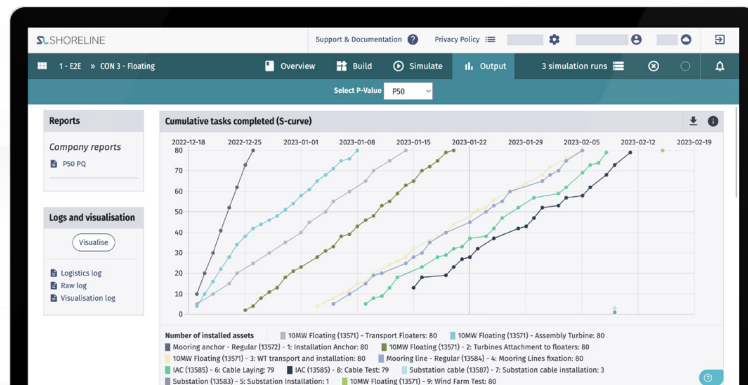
SHORELINE

Support & Documentation
Privacy Policy

1 - E2E » CON 3 - Floating
Overview
Build
Simulate
Output
3 simulation runs

Select P-Value P50

Reports

Company reports

P50 PQ

Logs and visualisation

Visualise

Logistics log
Raw log
Visualisation log

Cumulative tasks completed (S-curve)

2022-12-18 2022-12-25 2023-01-01 2023-01-08 2023-01-15 2023-01-22 2023-01-29 2023-02-05 2023-02-12 2023-02-19

80
70
60
50
40
30
20
10
0

Number of installed assets
10MW Floating (13571) - Transport Floaters: 80
10MW Floating (13571) - Assembly Turbine: 80
Mooring anchor - Regular (13572) - 1: Installation Anchor: 80
10MW Floating (13571) - 2: Turbines Attachment to floaters: 80
10MW Floating (13571) - 3: WT transport and installation: 80
Mooring line - Regular (13584) - 4: Mooring Lines fixation: 80
IAC (13585) - 6: Cable Laying: 79
IAC (13585) - 8: Cable Test: 79
Substation cable (13587) - 7: Substation cable installation: 2
Substation (13583) - 5: Substation Installation: 1
10MW Floating (13571) - 9: Wind Farm Test: 80